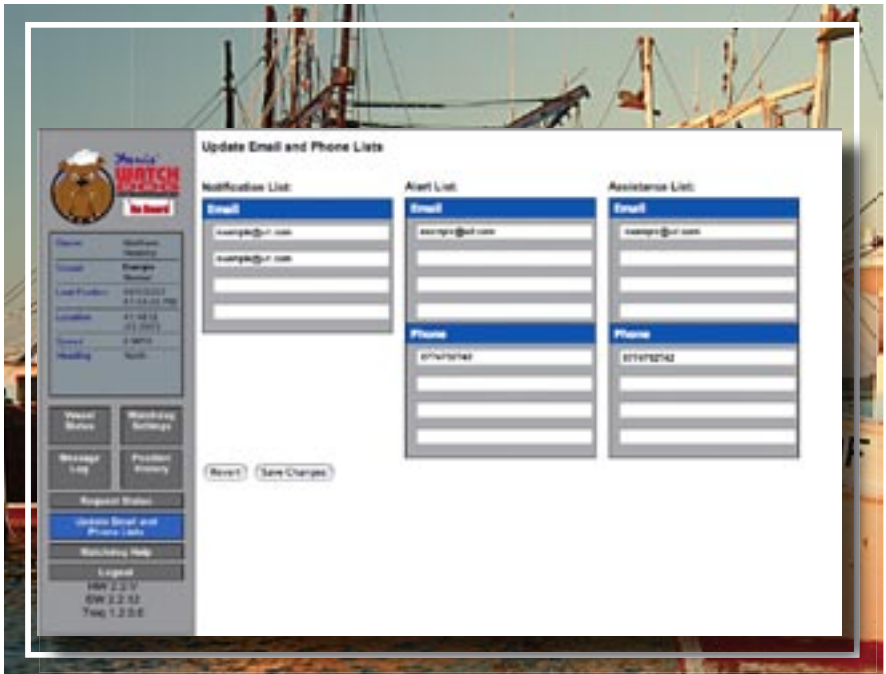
Update Email and Phone Lists

Notification List:

| Email |
|---|
| example@url.com |
| example@url.com |

Alert List:

| Email |
|---|
| example@url.com |

| Phone |
|---|
| 5774752742 |

Assistance List:

| Email |
|---|
| example@url.com |

| Phone |
|---|
| 5774752742 |

Revert

Save Changes

Marine WATCH On Board

| Owner | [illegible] |
|---|---|
| Vessel | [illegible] |
| Last Position | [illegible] |
| Location | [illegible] |
| Speed | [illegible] |
| Heading | North |

Vessel Status

Watchdog Settings

Message Log

Position History

Request Status

Update Email and Phone Lists

Watchdog Help

Logout

HW 2.2.17

SW 2.2.12

Twig 1.2.0.6